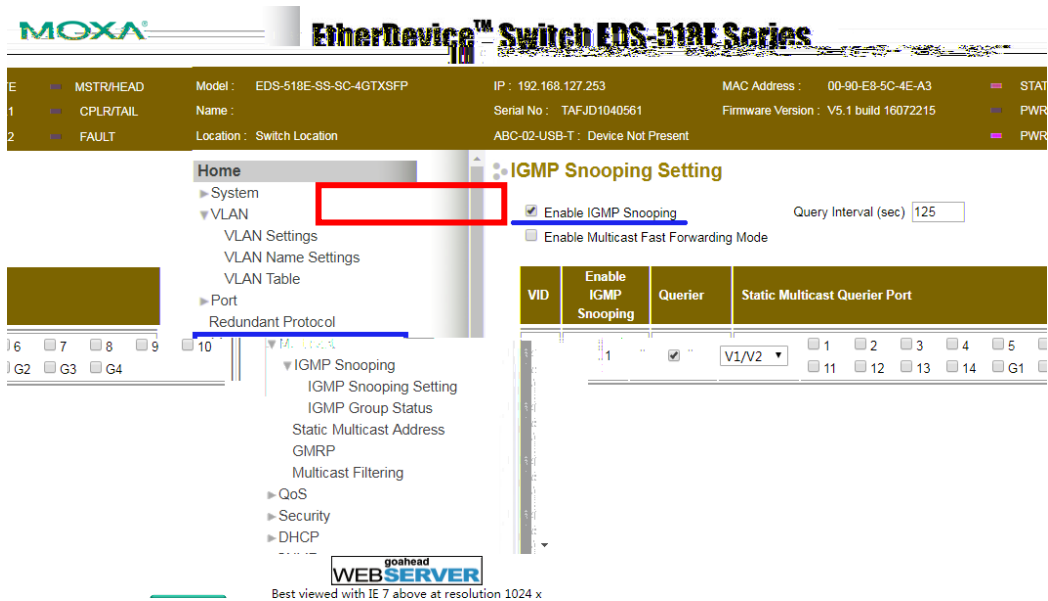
MOXA

EtherDevice™ Switch EDS-518E Series

E MSTR/HEAD
1 CPLR/TAIL
2 FAULT

Model : EDS-518E-SS-SC-4GTXSFP
Name :
Location : Switch Location

IP : 192.168.127.253
Serial No : TAFJD1040561
ABC-02-USB-T : Device Not Present

MAC Address : 00-90-E8-5C-4E-A3
Firmware Version : V5.1 build 16072215

STAT
PWR
PWR

Home
► System
▼ VLAN
VLAN Settings
VLAN Name Settings
VLAN Table
► Port
Redundant Protocol
▼ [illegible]
▼ IGMP Snooping
IGMP Snooping Setting
IGMP Group Status
Static Multicast Address
GMRP
Multicast Filtering
► QoS
► Security
► DHCP

IGMP Snooping Setting

Enable IGMP Snooping
Query Interval (sec) 125
Enable Multicast Fast Forwarding Mode

| VID | Enable IGMP Snooping | Querier | Static Multicast Querier Port |
|---|---|---|---|
| 1 | | V1/V2 ▼ | 1 2 3 4 5 11 12 13 14 G1 |

6 7 8 9 10
G2 G3 G4

goahead
WEBSERVER
Best viewed with IE 7 above at resolution 1024 x